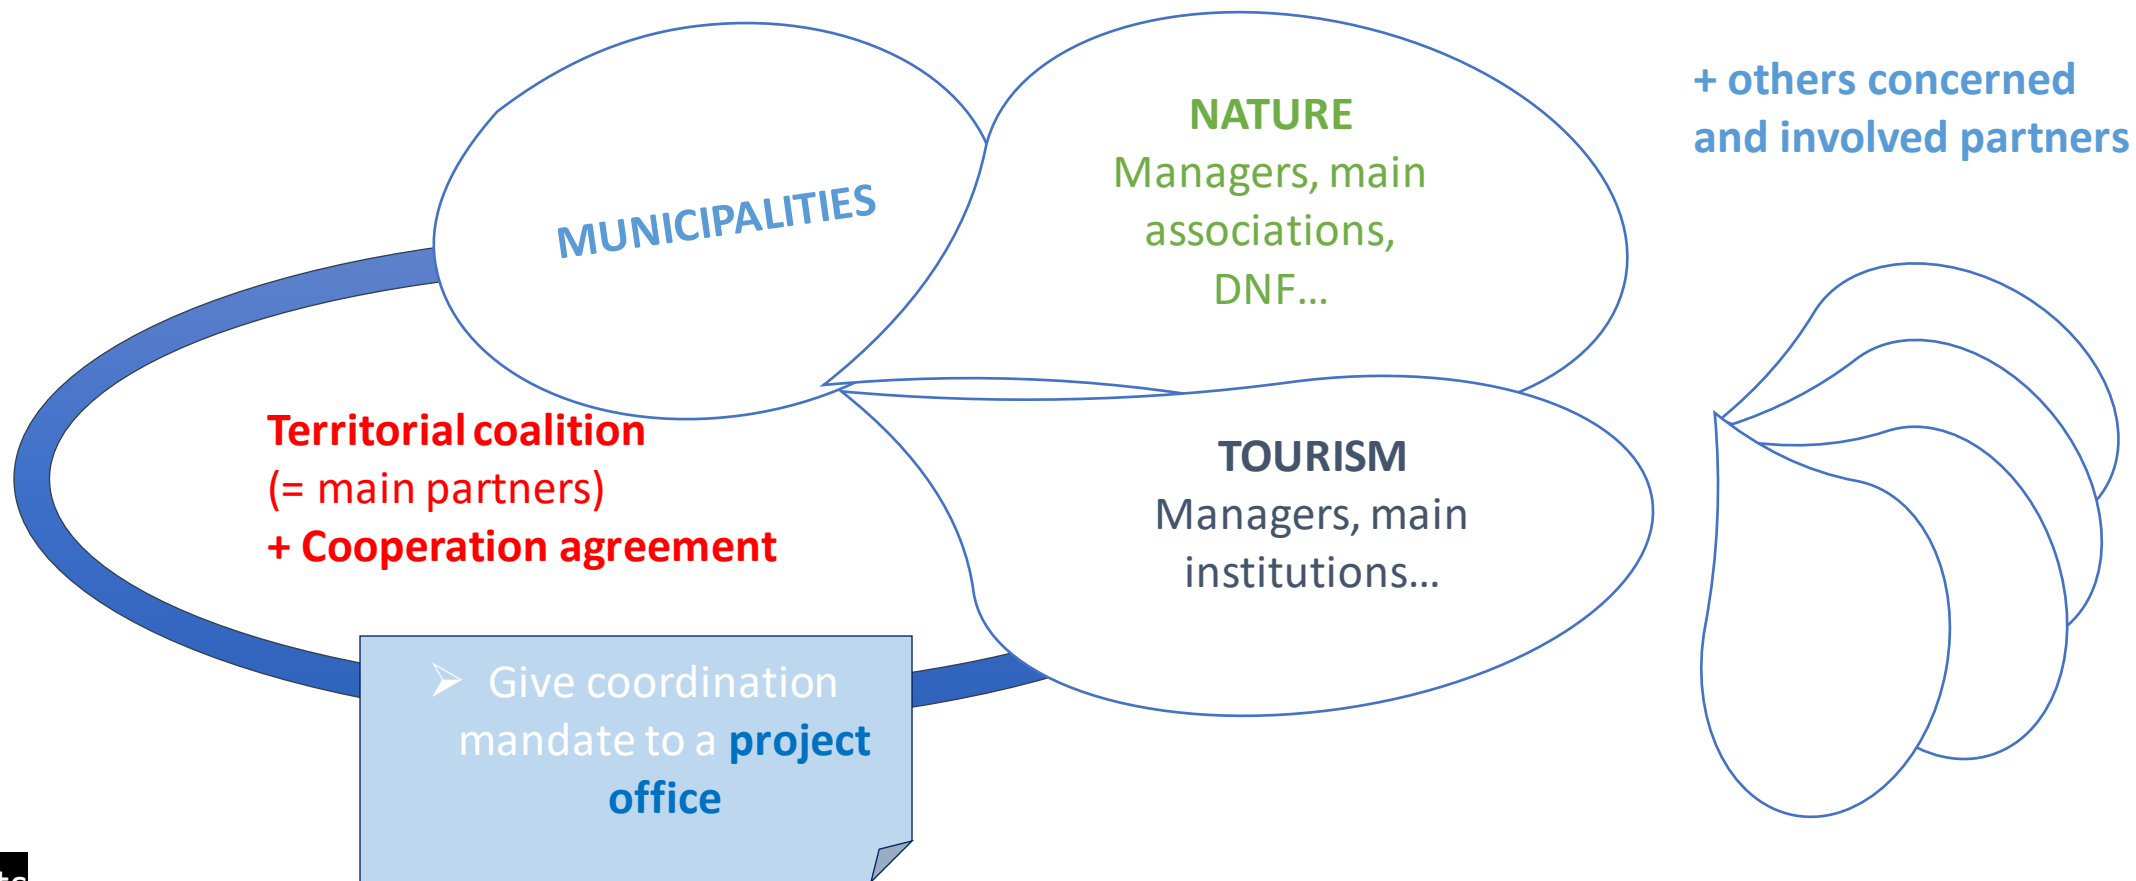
MUNICIPALITIES

NATURE
Managers, main associations, DNF…

+ others concerned and involved partners

Territorial coalition
(= main partners)
+ Cooperation agreement

TOURISM
Managers, main institutions…

➢ Give coordination mandate to a project office